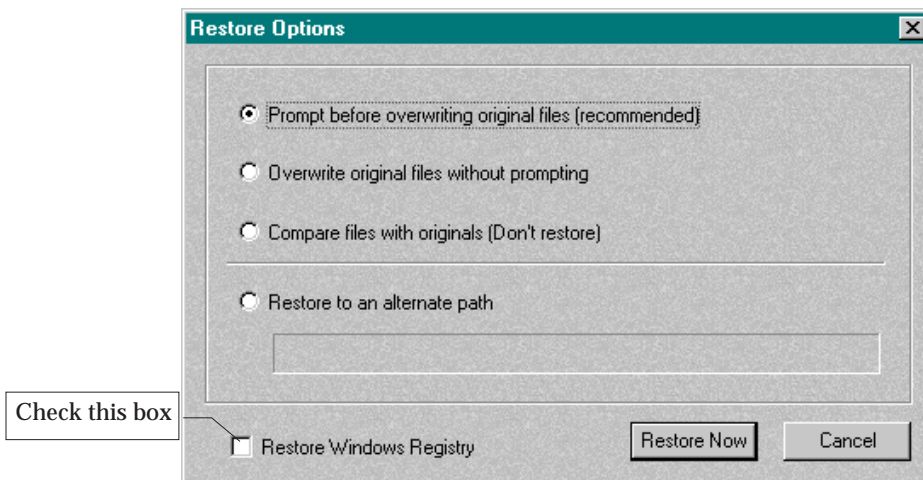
Restore Options

Prompt before overwriting original files (recommended)

Overwrite original files without prompting

Compare files with originals (Don't restore)

Restore to an alternate path

Check this box

Restore Windows Registry

Restore Now

Cancel